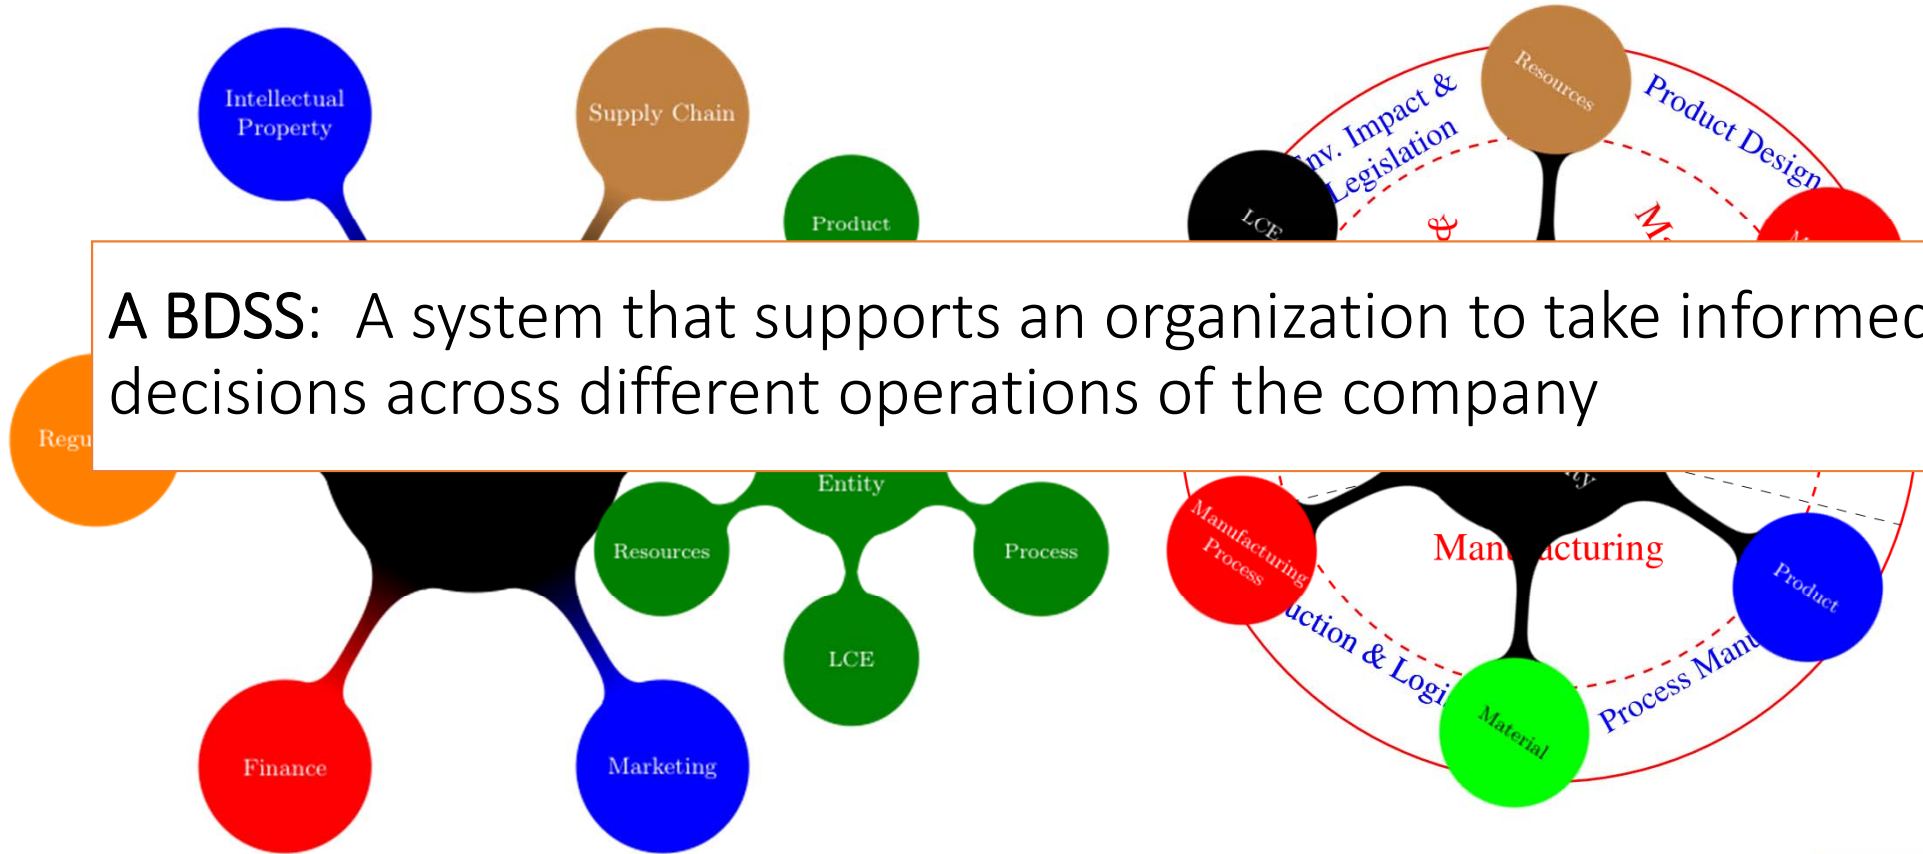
Intellectual Property

Supply Chain

Product

Resources

nv. Impact & Legislation

Product Design

LCE

&

M

A BDSS: A system that supports an organization to take informe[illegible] decisions across different operations of the company

Regu

Entity

Resources

Process

LCE

Finance

Marketing

Manufacturing Process

Man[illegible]cturing

Product

uction & Logi

Material

Process Manu